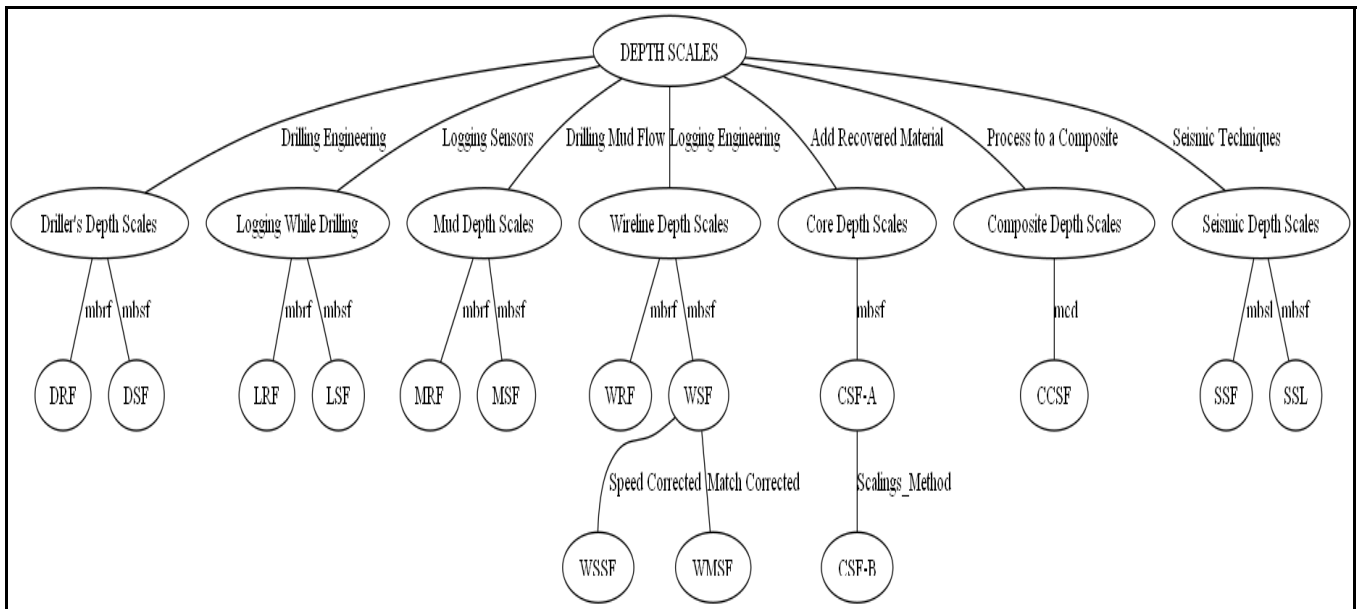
DEPTH SCALES

Drilling Engineering
Logging Sensors
Drilling Mud Flow
Logging Engineering
Add Recovered Material
Process to a Composite
Seismic Techniques

Driller's Depth Scales
Logging While Drilling
Mud Depth Scales
Wireline Depth Scales
Core Depth Scales
Composite Depth Scales
Seismic Depth Scales

mbrf
mbsf
mbrf
mbsf
mbrf
mbsf
mbrf
mbsf
mbsf
mcd
mbsl
mbsf

DRF
DSF
LRF
LSF
MRF
MSF
WRF
WSF
CSF-A
CCSF
SSF
SSL

Speed Corrected
Match Corrected
Scalings_Method

WSSF
WMSF
CSF-B